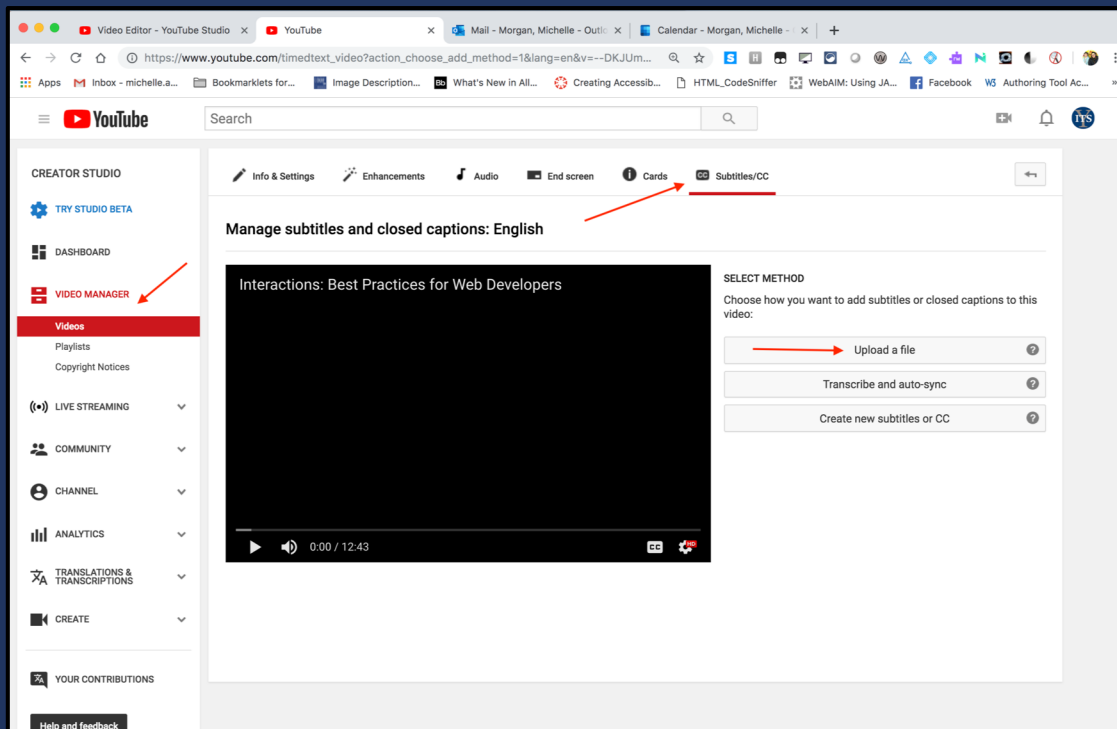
Video Editor - YouTube Studio ×
YouTube ×
Mail - Morgan, Michelle - Outlo ×
Calendar - Morgan, Michelle - ×
+

https://www.youtube.com/timedtext_video?action_choose_add_method=1&lang=en&v=--DKJUm...

Apps
Inbox - michelle.a...
Bookmarklets for...
Image Description...
What's New in All...
Creating Accessib...
HTML_CodeSniffer
WebAIM: Using JA...
Facebook
Authoring Tool Ac...

YouTube
Search

CREATOR STUDIO
TRY STUDIO BETA
DASHBOARD
VIDEO MANAGER
Videos
Playlists
Copyright Notices
LIVE STREAMING
COMMUNITY
CHANNEL
ANALYTICS
TRANSLATIONS & TRANSCRIPTIONS
CREATE
YOUR CONTRIBUTIONS
Help and feedback

Info & Settings
Enhancements
Audio
End screen
Cards
Subtitles/CC

Manage subtitles and closed captions: English

Interactions: Best Practices for Web Developers
0:00 / 12:43

SELECT METHOD
Choose how you want to add subtitles or closed captions to this video:
Upload a file
Transcribe and auto-sync
Create new subtitles or CC